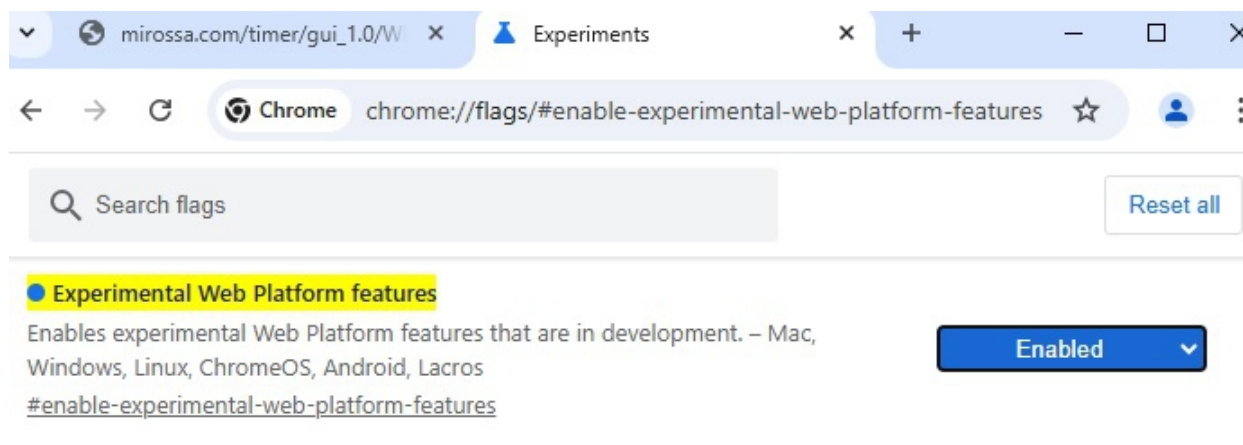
mirossa.com/timer/gui_1.0/W
Experiments

Chrome chrome://flags/#enable-experimental-web-platform-features

Search flags

Reset all

Experimental Web Platform features

Enables experimental Web Platform features that are in development. – Mac, Windows, Linux, ChromeOS, Android, Lacros

#enable-experimental-web-platform-features

Enabled